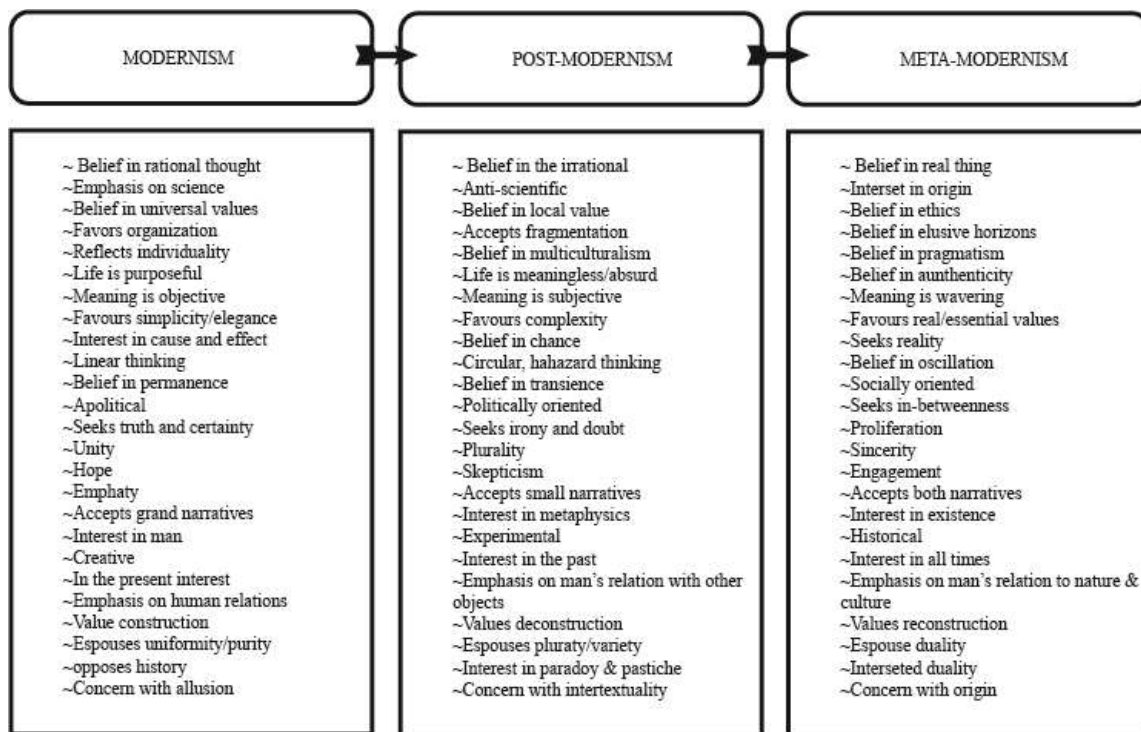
MODERNISM

POST-MODERNISM

META-MODERNISM

~ Belief in rational thought
~Emphasis on science
~Belief in universal values
~Favors organization
~Reflects individuality
~Life is purposeful
~Meaning is objective
~Favours simplicity/elegance
~Interest in cause and effect
~Linear thinking
~Belief in permanence
~Apolitical
~Seeks truth and certainty
~Unity
~Hope
~Emphaty
~Accepts grand narratives
~Interest in man
~Creative
~In the present interest
~Emphasis on human relations
~Value construction
~Espouses uniformity/purity
~opposes history
~Concern with allusion

~ Belief in the irrational
~Anti-scientific
~Belief in local value
~Accepts fragmentation
~Belief in multiculturalism
~Life is meaningless/absurd
~Meaning is subjective
~Favours complexity
~Belief in chance
~Circular, hahazard thinking
~Belief in transience
~Politically oriented
~Seeks irony and doubt
~Plurality
~Skepticism
~Accepts small narratives
~Interest in metaphysics
~Experimental
~Interest in the past
~Emphasis on man's relation with other objects
~Values deconstruction
~Espouses pluraty/variety
~Interest in paradoy & pastiche
~Concern with intertextuality

~ Belief in real thing
~Interset in origin
~Belief in ethics
~Belief in elusive horizons
~Belief in pragmatism
~Belief in aunthenticity
~Meaning is wavering
~Favours real/essential values
~Seeks reality
~Belief in oscillation
~Socially oriented
~Seeks in-betweenness
~Proliferation
~Sincerity
~Engagement
~Accepts both narratives
~Interest in existence
~Historical
~Interest in all times
~Emphasis on man's relation to nature & culture
~Values reconstruction
~Espouse duality
~Interseted duality
~Concern with origin